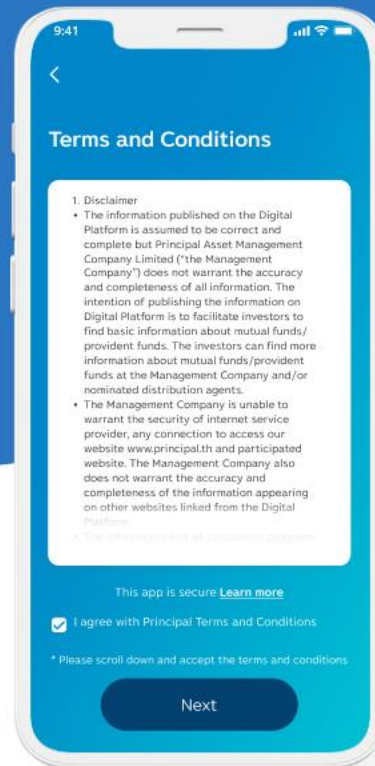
9:41

<

Terms and Conditions

1. Disclaimer

• The information published on the Digital Platform is assumed to be correct and complete but Principal Asset Management Company Limited ("the Management Company") does not warrant the accuracy and completeness of all information. The intention of publishing the information on Digital Platform is to facilitate investors to find basic information about mutual funds/ provident funds. The investors can find more information about mutual funds/provident funds at the Management Company and/or nominated distribution agents.

• The Management Company is unable to warrant the security of internet service provider, any connection to access our website www.principal.th and participated website. The Management Company also does not warrant the accuracy and completeness of the information appearing on other websites linked from the Digital Platform.

• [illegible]

This app is secure Learn more

I agree with Principal Terms and Conditions

* Please scroll down and accept the terms and conditions

Next